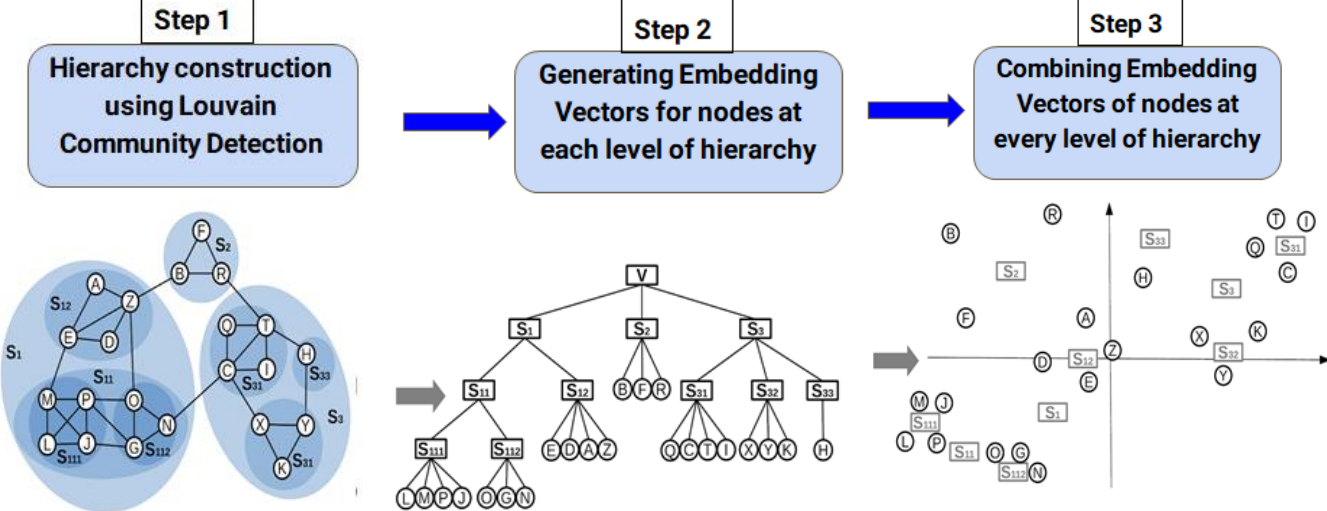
Step 1

Hierarchy construction using Louvain Community Detection

Step 2

Generating Embedding Vectors for nodes at each level of hierarchy

Step 3

Combining Embedding Vectors of nodes at every level of hierarchy

F
$S_2$
B
R
A
$S_{12}$
Z
E
D
Q
T
$S_1$
C
I
H
$S_{11}$
$S_{31}$
$S_{33}$
M
P
O
N
$S_3$
L
J
G
$S_{112}$
X
Y
$S_{111}$
K
$S_{31}$

V
$S_1$
$S_2$
$S_3$
$S_{11}$
$S_{12}$
B
F
R
$S_{31}$
$S_{32}$
$S_{33}$
$S_{111}$
$S_{112}$
E
D
A
Z
Q
C
T
I
X
Y
K
H
L
M
P
J
O
G
N

B
R
$S_{33}$
T
I
Q
$S_{31}$
$S_2$
H
C
$S_3$
F
A
X
K
D
$S_{12}$
Z
$S_{32}$
E
Y
M
J
$S_1$
$S_{111}$
L
P
$S_{11}$
O
G
$S_{112}$
N